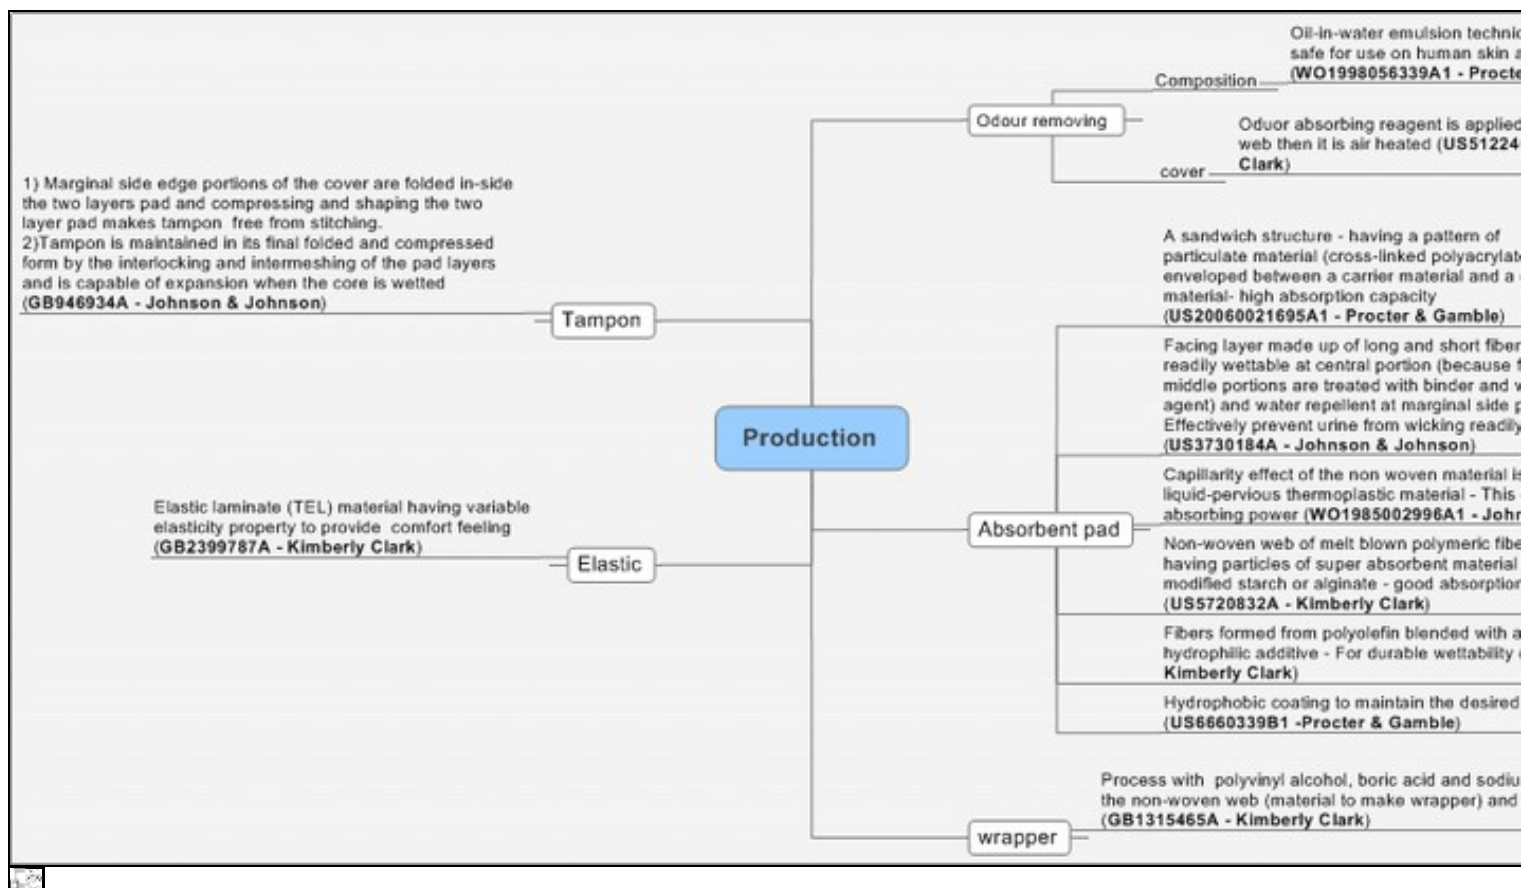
Production

Odour removing

Composition

Oil-in-water emulsion technic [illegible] safe for use on human skin a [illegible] (WO1998056339A1 - Procte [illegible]

cover

Oduor absorbing reagent is applied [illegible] web then it is air heated (US51224 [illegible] Clark)

1) Marginal side edge portions of the cover are folded in-side the two layers pad and compressing and shaping the two layer pad makes tampon free from stitching.
2)Tampon is maintained in its final folded and compressed form by the interlocking and intermeshing of the pad layers and is capable of expansion when the core is wetted (GB946934A - Johnson & Johnson)

Tampon

Absorbent pad

A sandwich structure - having a pattern of particulate material (cross-linked polyacrylat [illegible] enveloped between a carrier material and a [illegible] material- high absorption capacity (US20060021695A1 - Procter & Gamble)

Facing layer made up of long and short fiber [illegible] readily wettable at central portion (because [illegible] middle portions are treated with binder and w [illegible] agent) and water repellent at marginal side p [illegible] Effectively prevent urine from wicking readily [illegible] (US3730184A - Johnson & Johnson)

Capillarity effect of the non woven material is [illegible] liquid-pervious thermoplastic material - This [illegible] absorbing power (WO1985002996A1 - John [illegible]

Non-woven web of melt blown polymeric fibe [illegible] having particles of super absorbent material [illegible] modified starch or alginate - good absorption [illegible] (US5720832A - Kimberly Clark)

Fibers formed from polyolefin blended with a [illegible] hydrophilic additive - For durable wettability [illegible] Kimberly Clark)

Hydrophobic coating to maintain the desired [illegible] (US6660339B1 -Procter & Gamble)

Elastic laminate (TEL) material having variable elasticity property to provide comfort feeling (GB2399787A - Kimberly Clark)

Elastic

Process with polyvinyl alcohol, boric acid and sodiu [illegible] the non-woven web (material to make wrapper) and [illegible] (GB1315465A - Kimberly Clark)

wrapper